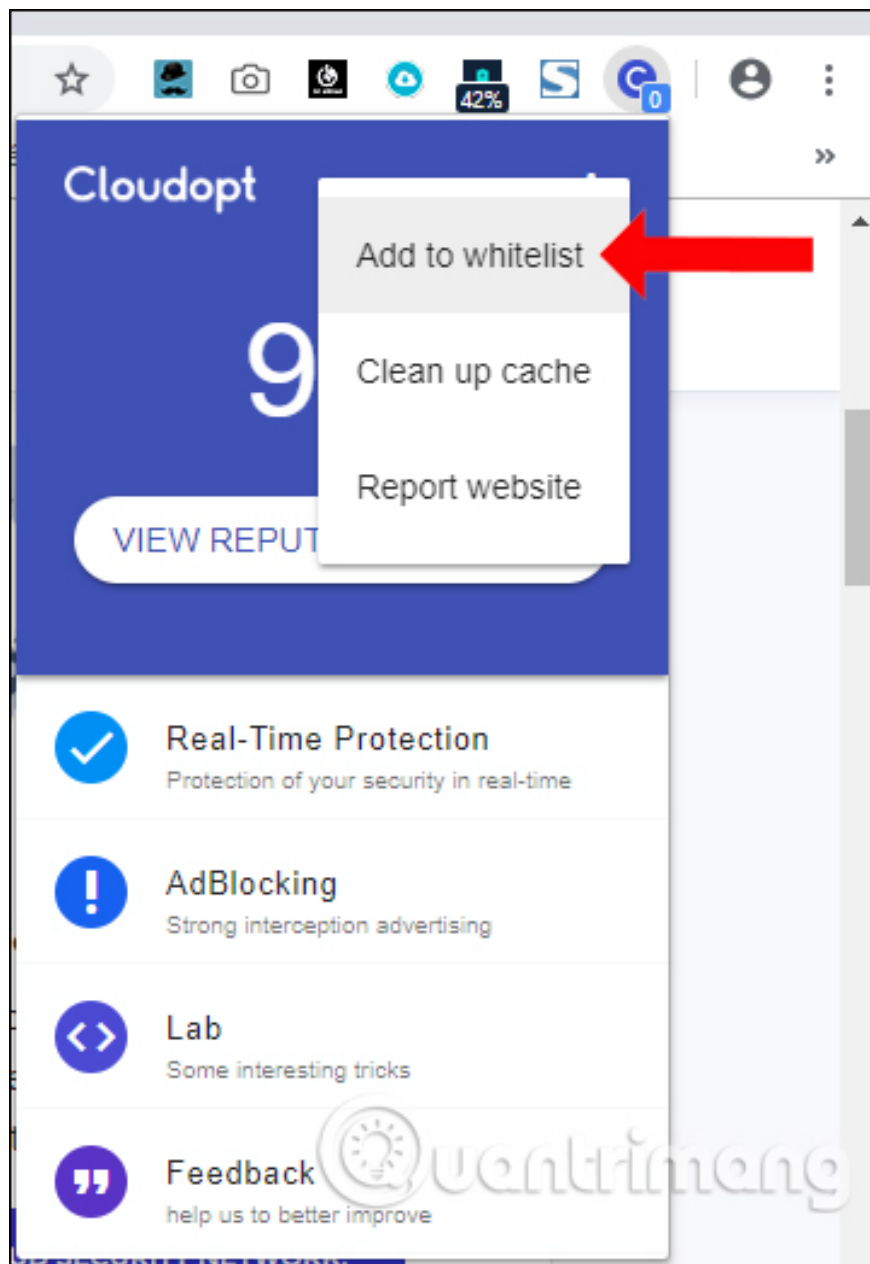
42%
0
»
Cloudopt
Add to whitelist
Clean up cache
Report website
9
VIEW REPUT
Real-Time Protection
Protection of your security in real-time
AdBlocking
Strong interception advertising
Lab
Some interesting tricks
Feedback
help us to better improve
Quantrimang